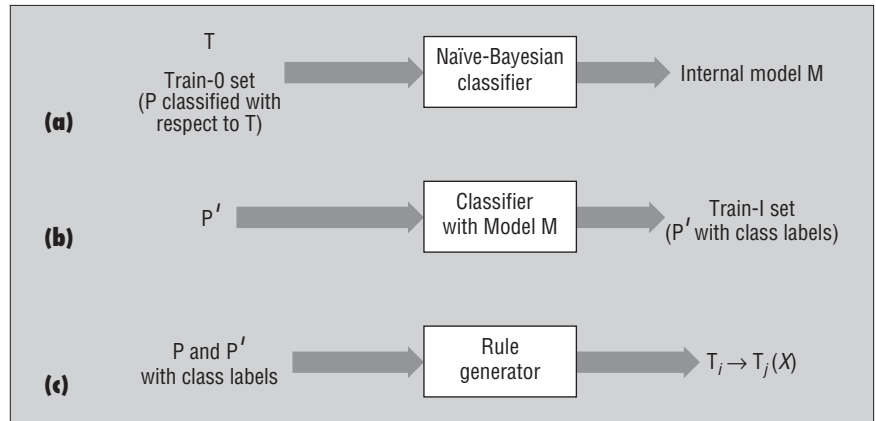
(a)

T

Train-0 set (P classified with respect to T)

Naïve-Bayesian classifier

Internal model M

(b)

P′

Classifier with Model M

Train-I set (P′ with class labels)

(c)

P and P′ with class labels

Rule generator

$T_i \rightarrow T_j(X)$